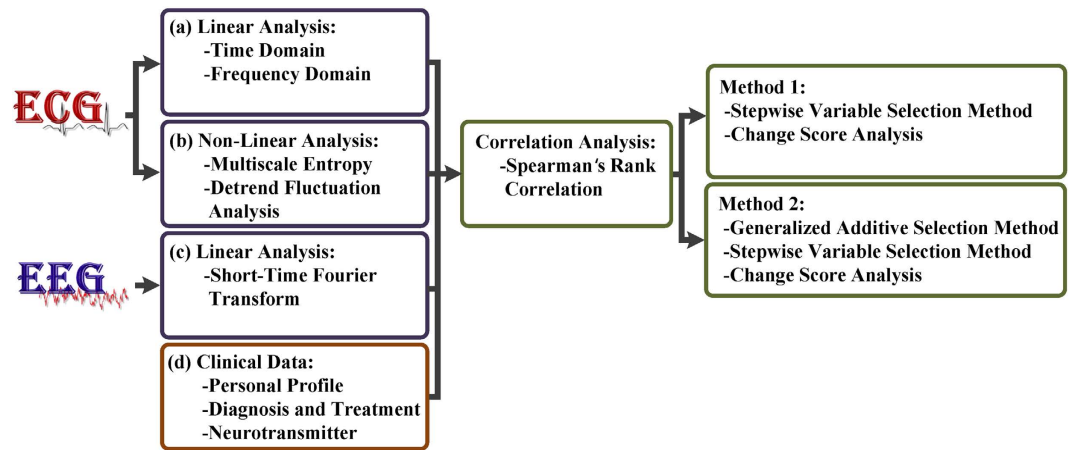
ECG

EEG

(a) Linear Analysis:
-Time Domain
-Frequency Domain

(b) Non-Linear Analysis:
-Multiscale Entropy
-Detrend Fluctuation Analysis

(c) Linear Analysis:
-Short-Time Fourier Transform

(d) Clinical Data:
-Personal Profile
-Diagnosis and Treatment
-Neurotransmitter

Correlation Analysis:
-Spearman's Rank Correlation

Method 1:
-Stepwise Variable Selection Method
-Change Score Analysis

Method 2:
-Generalized Additive Selection Method
-Stepwise Variable Selection Method
-Change Score Analysis